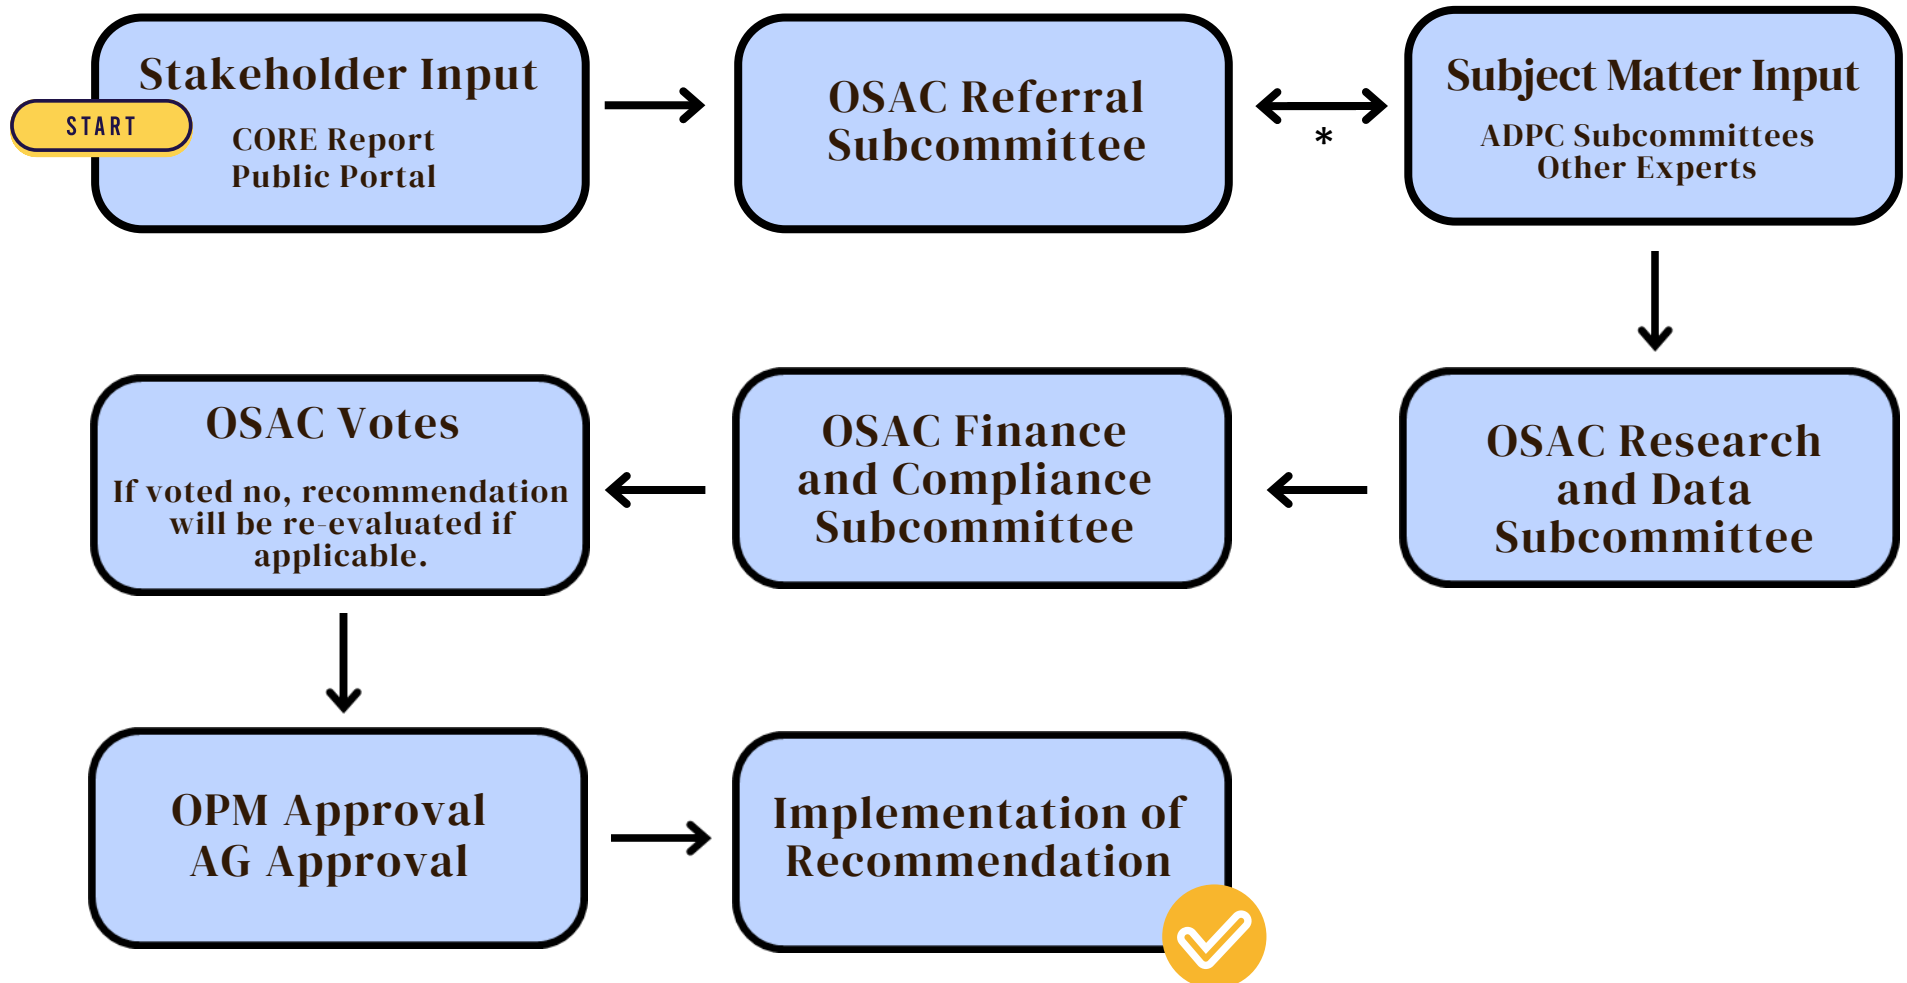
Stakeholder Input

START

CORE Report
Public Portal

OSAC Referral Subcommittee

*

Subject Matter Input

ADPC Subcommittees
Other Experts

OSAC Research and Data Subcommittee

OSAC Finance and Compliance Subcommittee

OSAC Votes

If voted no, recommendation will be re-evaluated if applicable.

OPM Approval
AG Approval

Implementation of Recommendation